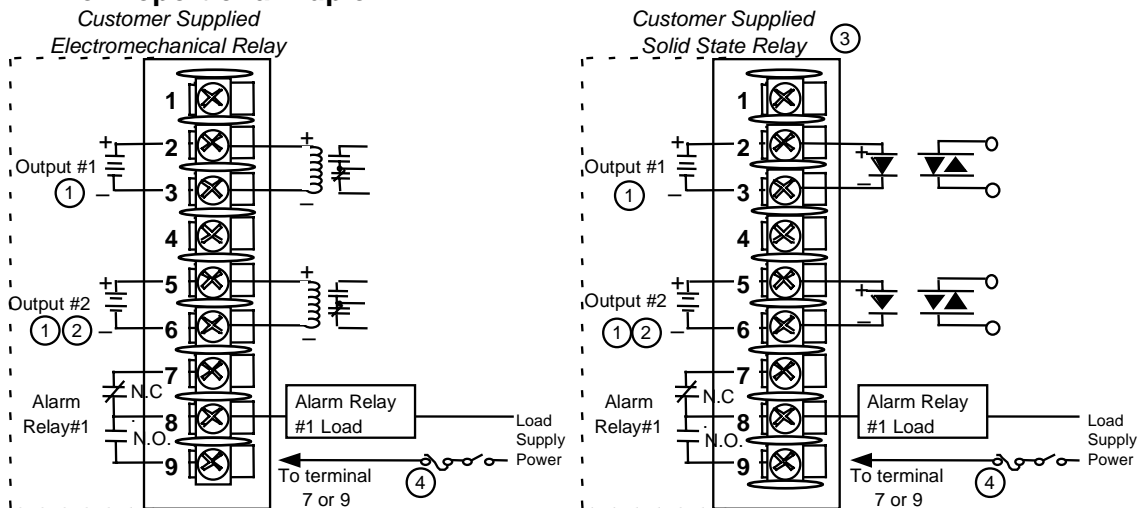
Customer Supplied
Electromechanical Relay

1
2
3
4
5
6
7
8
9

Output #1
1
Output #2
1 2
Alarm Relay#1
N.C
N.O.
Alarm Relay #1 Load
Load Supply Power
To terminal 7 or 9
4

Customer Supplied
Solid State Relay
3

1
2
3
4
5
6
7
8
9

Output #1
1
Output #2
1 2
Alarm Relay#1
N.C
N.O.
Alarm Relay #1 Load
Load Supply Power
To terminal 7 or 9
4